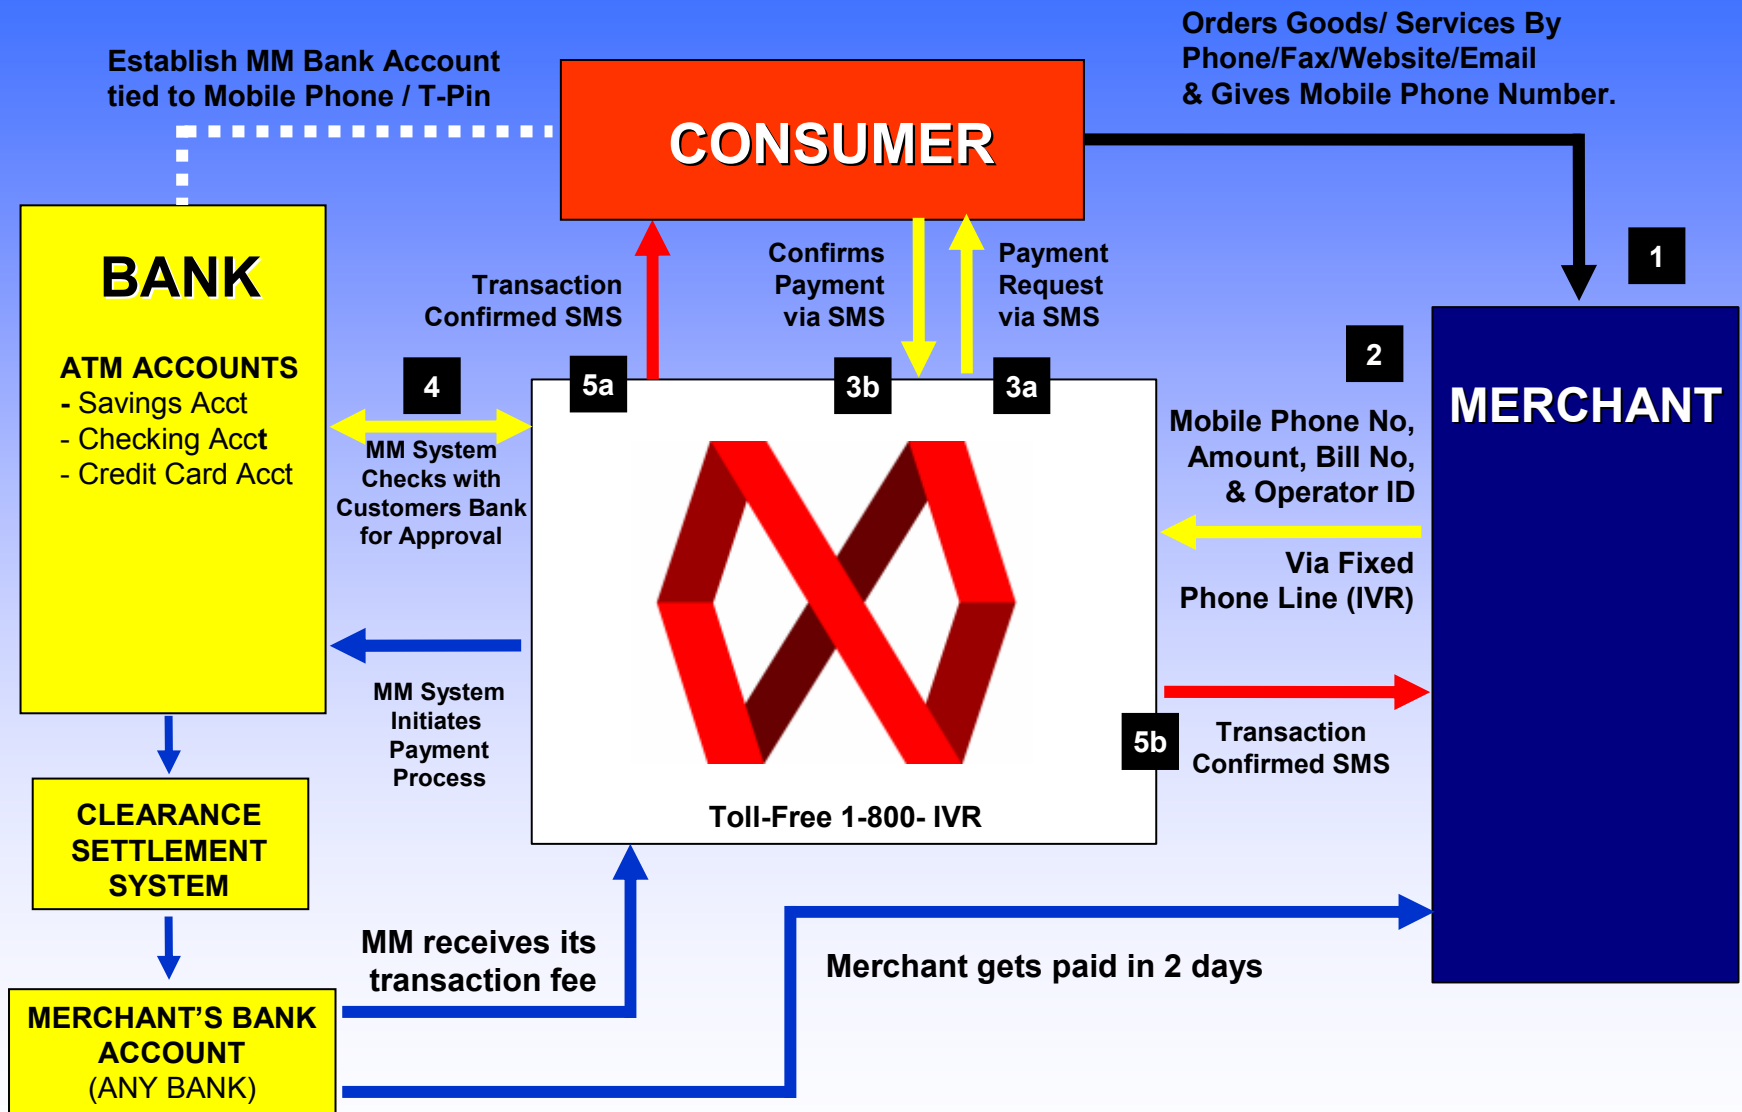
Establish MM Bank Account tied to Mobile Phone / T-Pin

CONSUMER

Orders Goods/ Services By Phone/Fax/Website/Email & Gives Mobile Phone Number.

1

BANK

ATM ACCOUNTS
- Savings Acct
- Checking Acct
- Credit Card Acct

Transaction Confirmed SMS

Confirms Payment via SMS

Payment Request via SMS

2

MERCHANT

4

5a

3b

3a

MM System Checks with Customers Bank for Approval

Mobile Phone No, Amount, Bill No, & Operator ID

Via Fixed Phone Line (IVR)

MM System Initiates Payment Process

5b

Transaction Confirmed SMS

Toll-Free 1-800- IVR

CLEARANCE SETTLEMENT SYSTEM

MM receives its transaction fee

Merchant gets paid in 2 days

MERCHANT'S BANK ACCOUNT (ANY BANK)